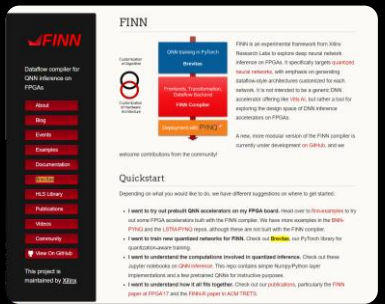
FINN

Dataflow compiler for QNN inference on FPGAs

About
Blog
Events
Examples
Documentation
HLS Library
Publications
Videos
Community
View On GitHub

This project is maintained by Xilinx

FINN

Customization of algorithm

Customization of hardware architecture

QNN training in PyTorch
Brevitas

Frontends, Transformation, Dataflow backend
FINN Compiler

Deployment with PYNQ

FINN is an experimental framework from Xilinx Research Labs to explore deep neural network inference on FPGAs. It specifically targets quantized neural networks, with emphasis on generating dataflow-style architectures customized for each network. It is not intended to be a generic DNN accelerator offering like Vitis AI, but rather a tool for exploring the design space of DNN inference accelerators on FPGAs.

A new, more modular version of the FINN compiler is currently under development on GitHub, and we welcome contributions from the community!

Quickstart

Depending on what you would like to do, we have different suggestions on where to get started:

I want to try out prebuilt QNN accelerators on my FPGA board. Head over to finn-examples to try out some FPGA accelerators built with the FINN compiler. We have more examples in the BNN-PYNQ and the LSTM-PYNQ repos, although these are not built with the FINN compiler.

I want to train new quantized networks for FINN. Check out Brevitas, our PyTorch library for quantization-aware training.

I want to understand the computations involved in quantized inference. Check out these Jupyter notebooks on QNN inference. This repo contains simple Numpy/Python layer implementations and a few pretrained QNNs for instructive purposes.

I want to understand how it all fits together. Check out our publications, particularly the FINN paper at FPGA'17 and the FINN-R paper in ACM TRETS.